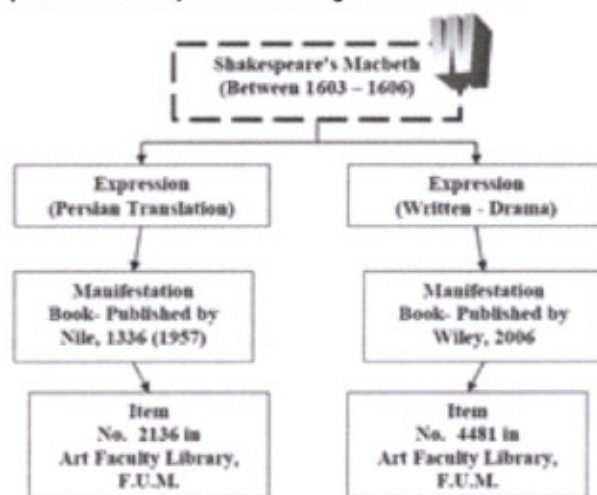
W

Shakespeare's Macbeth (Between 1603 – 1606)

Expression (Persian Translation)

Expression (Written - Drama)

Manifestation Book- Published by Nile, 1336 (1957)

Manifestation Book- Published by Wiley, 2006

Item No. 2136 in Art Faculty Library, F.U.M.

Item No. 4481 in Art Faculty Library, F.U.M.